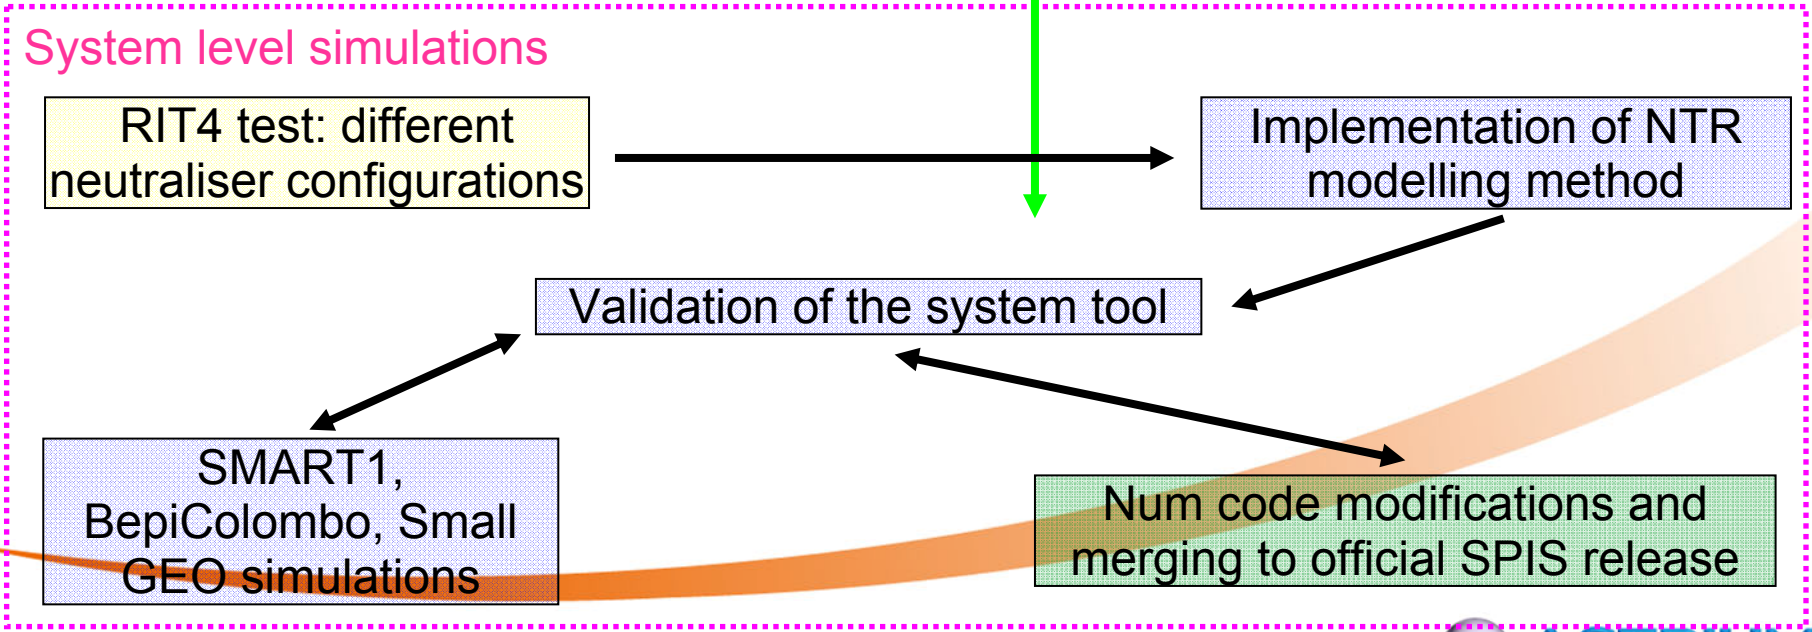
System level simulations

RIT4 test: different neutraliser configurations

Implementation of NTR modelling method

Validation of the system tool

SMART1, BepiColombo, Small GEO simulations

Num code modifications and merging to official SPIS release